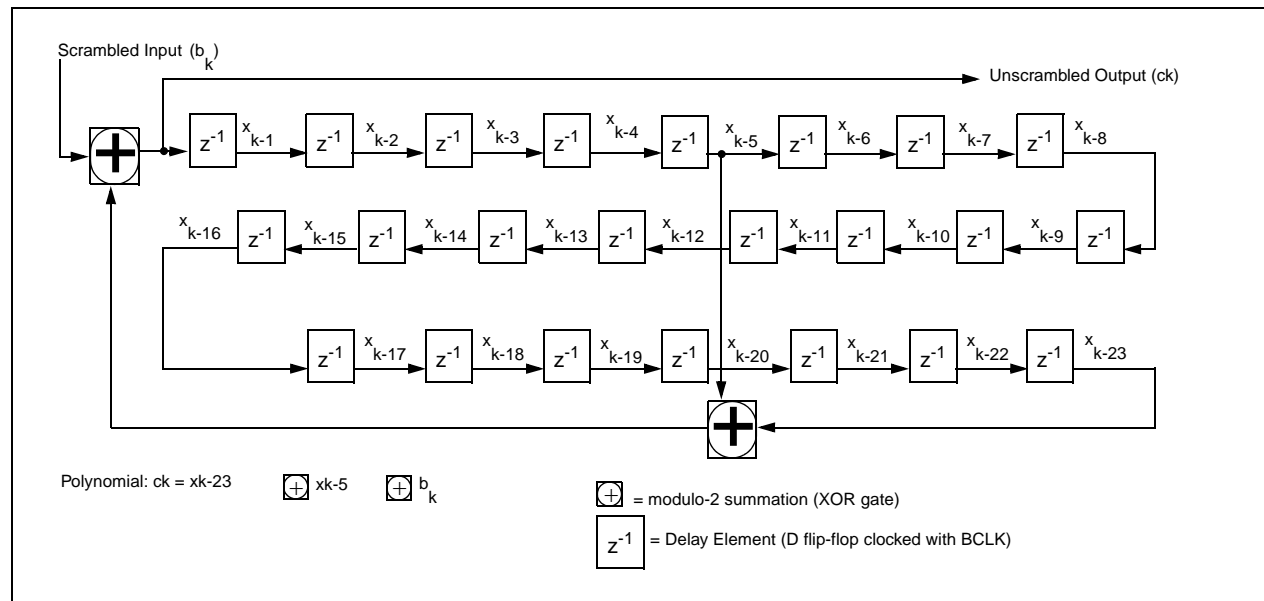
Scrambled Input ($b_k$)

Unscrambled Output (ck)

$z^{-1}$ $x_{k-1}$ $z^{-1}$ $x_{k-2}$ $z^{-1}$ $x_{k-3}$ $z^{-1}$ $x_{k-4}$ $z^{-1}$ $x_{k-5}$ $z^{-1}$ $x_{k-6}$ $z^{-1}$ $x_{k-7}$ $z^{-1}$ $x_{k-8}$

$x_{k-16}$ $z^{-1}$ $x_{k-15}$ $z^{-1}$ $x_{k-14}$ $z^{-1}$ $x_{k-13}$ $z^{-1}$ $x_{k-12}$ $z^{-1}$ $x_{k-11}$ $z^{-1}$ $x_{k-10}$ $z^{-1}$ $x_{k-9}$ $z^{-1}$

$z^{-1}$ $x_{k-17}$ $z^{-1}$ $x_{k-18}$ $z^{-1}$ $x_{k-19}$ $z^{-1}$ $x_{k-20}$ $z^{-1}$ $x_{k-21}$ $z^{-1}$ $x_{k-22}$ $z^{-1}$ $x_{k-23}$

Polynomial: ck = xk-23 $\oplus$ xk-5 $\oplus$ $b_k$

$\oplus$ = modulo-2 summation (XOR gate)

$z^{-1}$ = Delay Element (D flip-flop clocked with BCLK)